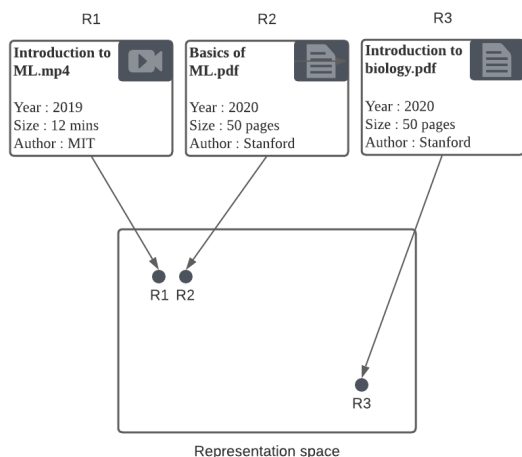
R1

Introduction to ML.mp4

Year : 2019
Size : 12 mins
Author : MIT

R2

Basics of ML.pdf

Year : 2020
Size : 50 pages
Author : Stanford

R3

Introduction to biology.pdf

Year : 2020
Size : 50 pages
Author : Stanford

R1 R2

R3

Representation space